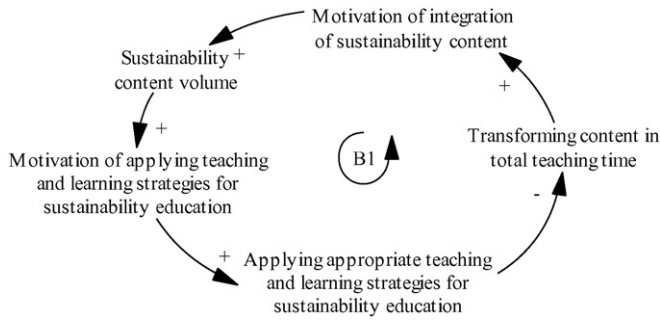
Motivation of integration of sustainability content

Sustainability content volume +

+

Motivation of applying teaching and learning strategies for sustainability education

B1

+

Transforming content in total teaching time

-

+

Applying appropriate teaching and learning strategies for sustainability education